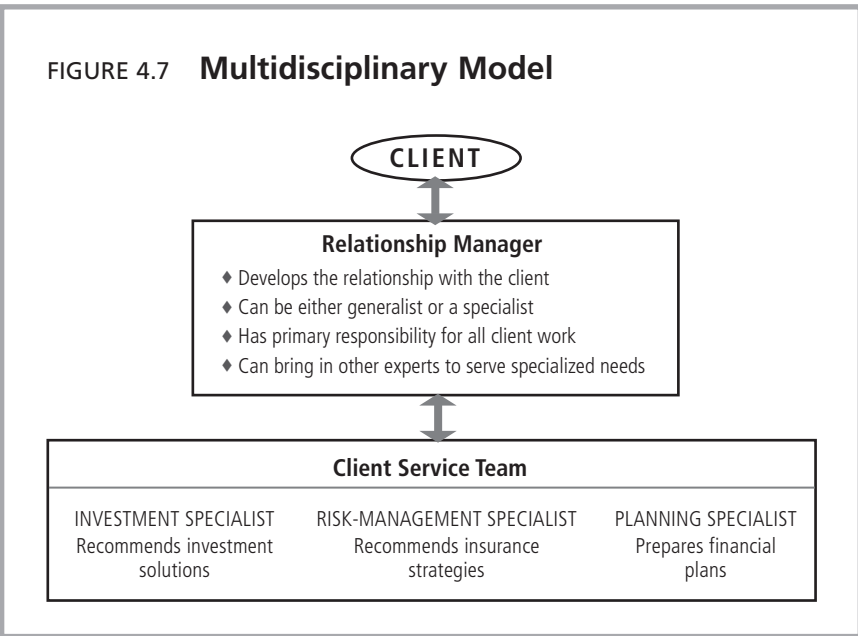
FIGURE 4.7 **Multidisciplinary Model**

CLIENT

**Relationship Manager**

♦ Develops the relationship with the client
♦ Can be either generalist or a specialist
♦ Has primary responsibility for all client work
♦ Can bring in other experts to serve specialized needs

**Client Service Team**

INVESTMENT SPECIALIST
Recommends investment solutions

RISK-MANAGEMENT SPECIALIST
Recommends insurance strategies

PLANNING SPECIALIST
Prepares financial plans